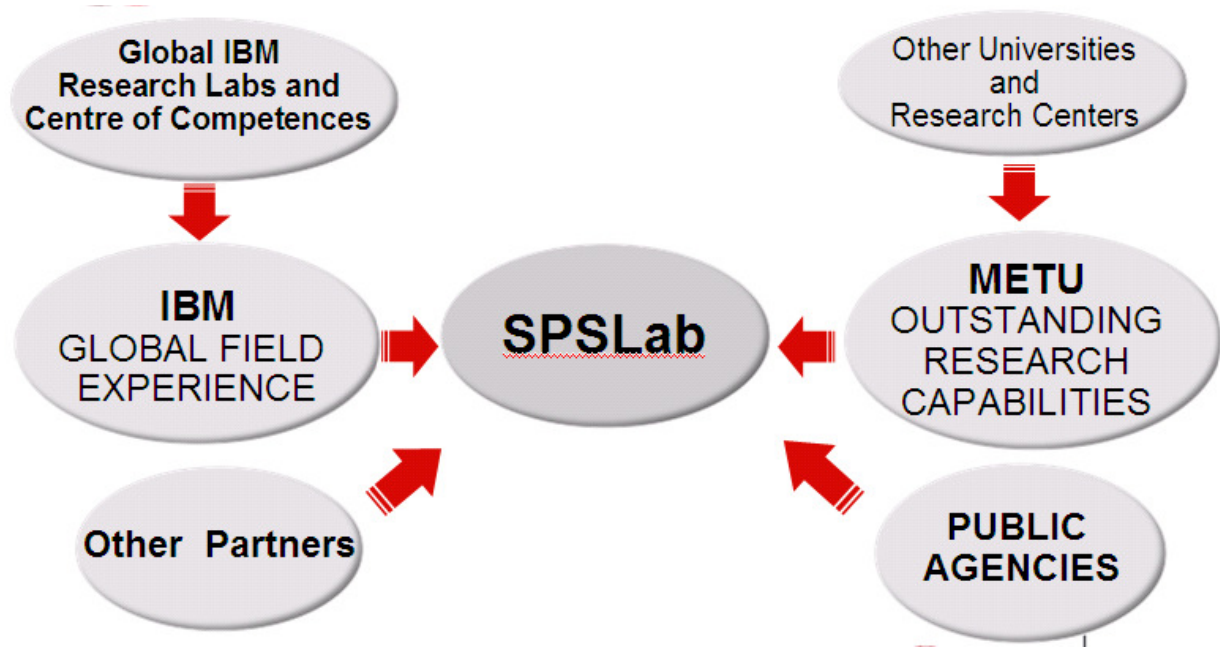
Global IBM Research Labs and Centre of Competences

Other Universities and Research Centers

IBM
GLOBAL FIELD EXPERIENCE

SPSLab

METU
OUTSTANDING RESEARCH CAPABILITIES

Other Partners

PUBLIC AGENCIES